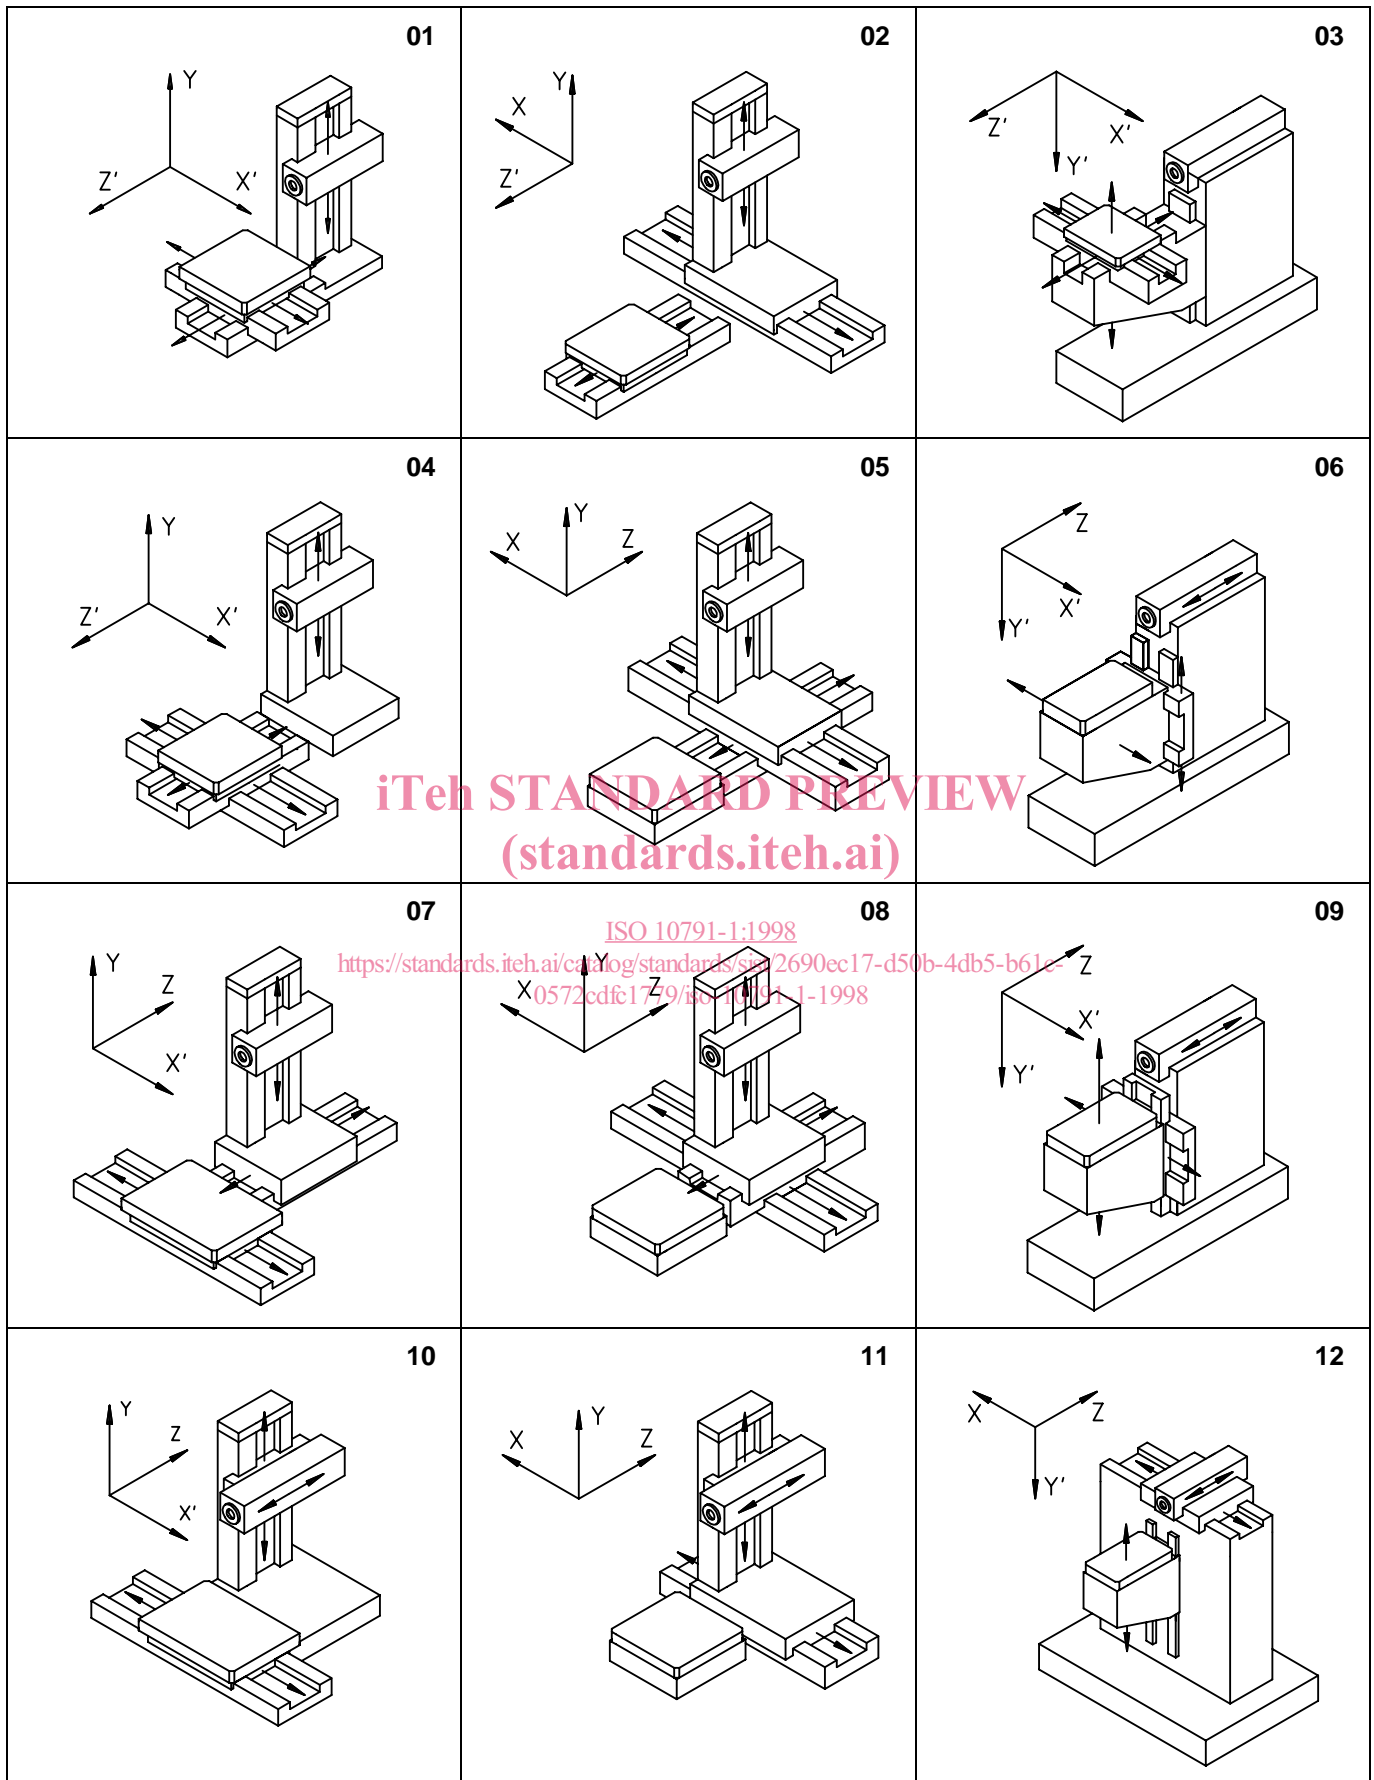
01

Y

Z′

X′

02

X

Y

Z′

03

Z′

X′

Y′

04

Y

Z′

X′

05

X

Y

Z

06

Z

X′

Y′

iTeh STANDARD PREVIEW
(standards.iteh.ai)

07

Y

Z

X′

08

ISO 10791-1:1998
https://standards.iteh.ai/catalog/standards/sist/2690ec17-d50b-4db5-b61e-0572cdfc1779/iso-10791-1-1998

X

Y

Z

09

Z

X′

Y′

10

Y

Z

X′

11

X

Y

Z

12

X

Z

Y′